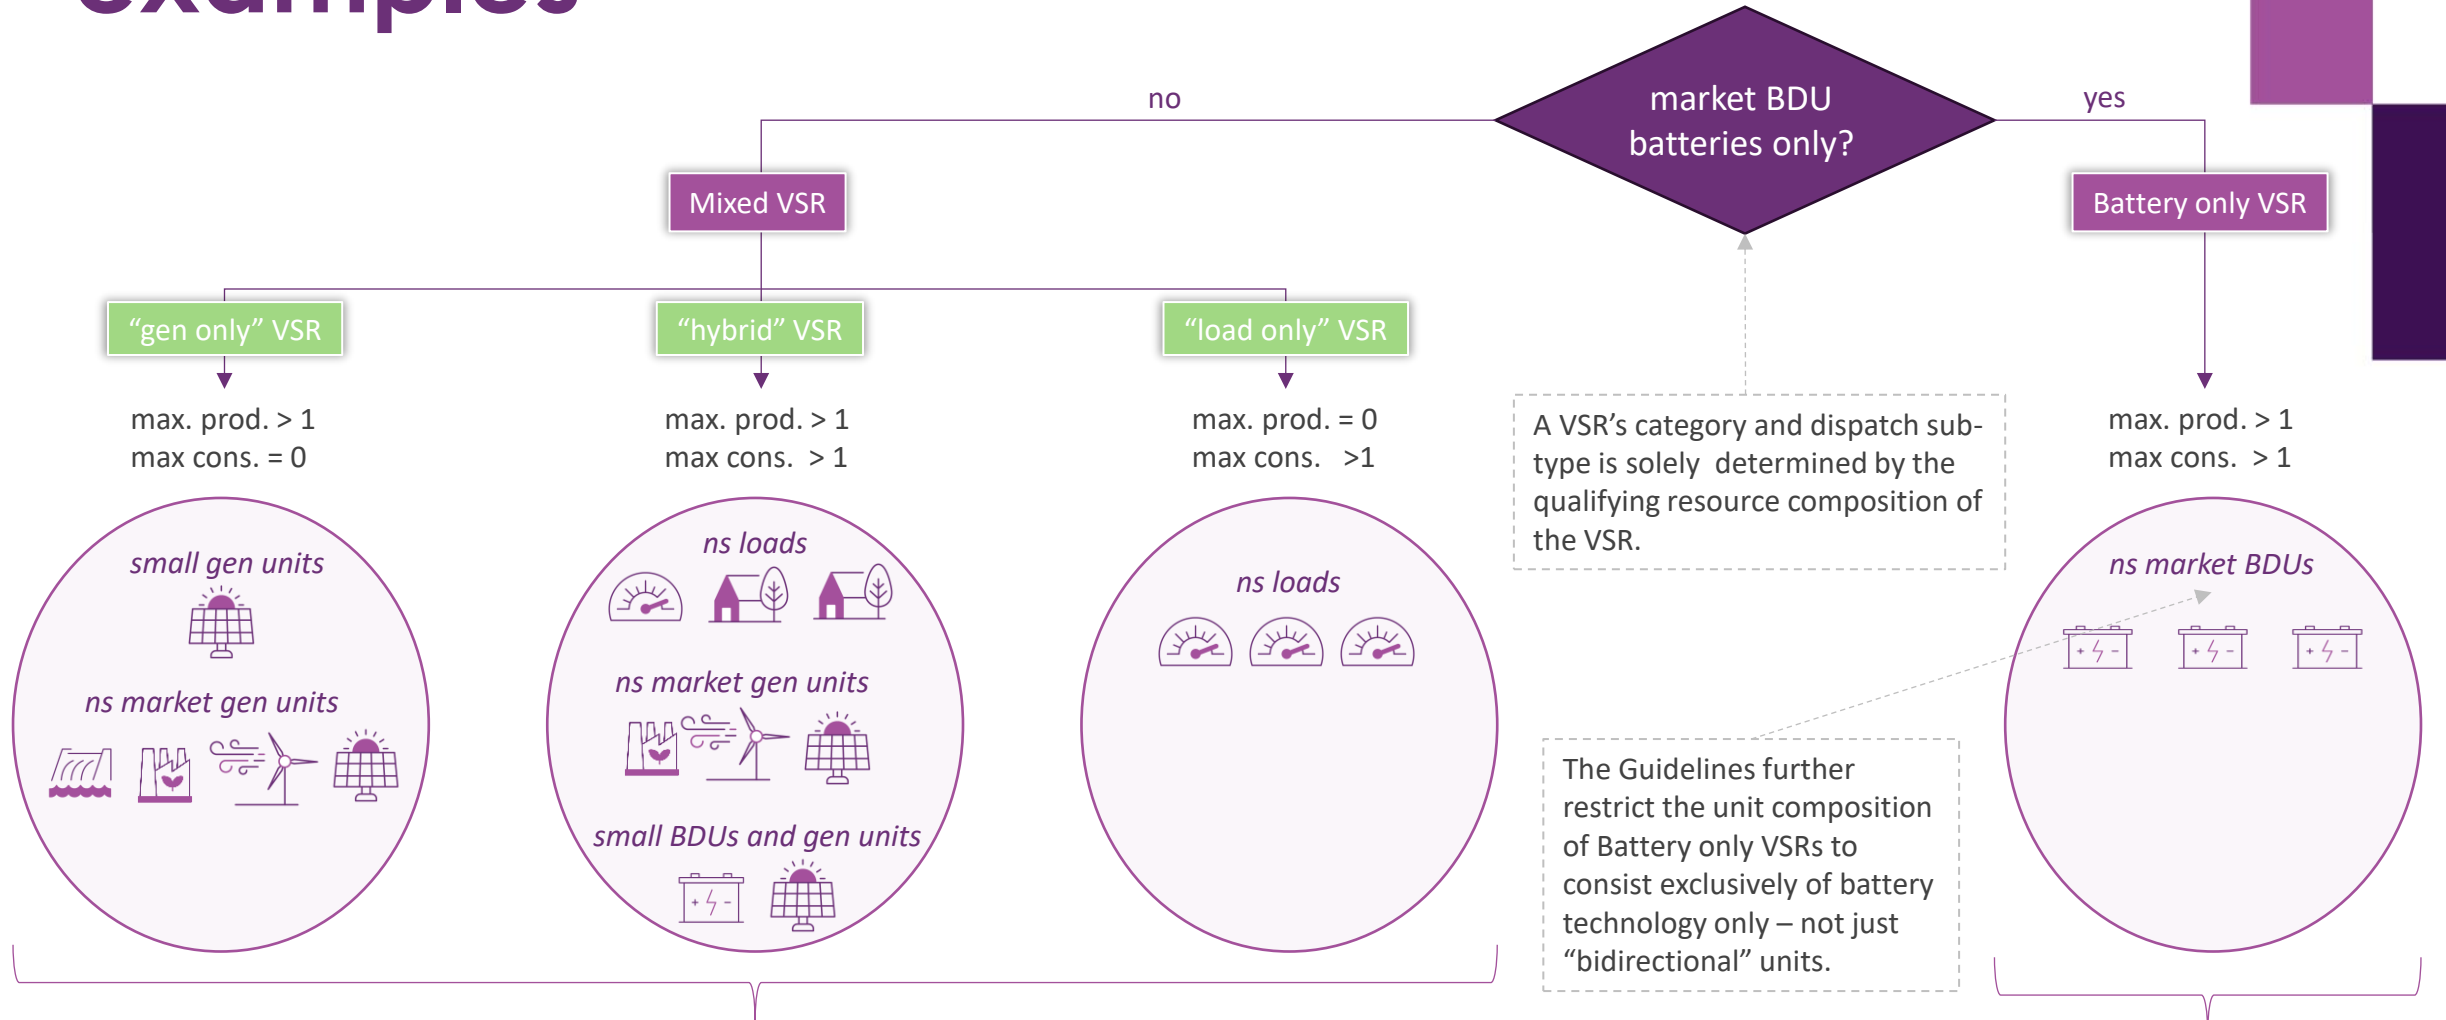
market BDU batteries only?

no

yes

Mixed VSR

Battery only VSR

“gen only” VSR

“hybrid” VSR

“load only” VSR

max. prod. > 1
max cons. = 0

max. prod. > 1
max cons. > 1

max. prod. = 0
max cons. >1

A VSR’s category and dispatch sub-type is solely determined by the qualifying resource composition of the VSR.

max. prod. > 1
max cons. > 1

small gen units

ns market gen units

ns loads

ns market gen units

small BDUs and gen units

ns loads

ns market BDUs

The Guidelines further restrict the unit composition of Battery only VSRs to consist exclusively of battery technology only – not just “bidirectional” units.